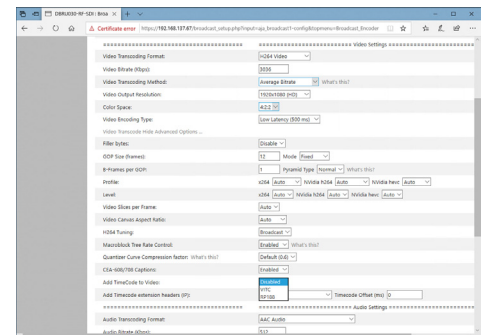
DBRU030-RF-SDI | Broa ✕ +

Certificate error https://192.168.137.87/broadcast_setup.php?input=sja_broadcast1=config&topmenu=Broadcast_Encoder

============================== Video Settings ==============================

Video Transcoding Format: H264 Video

Video Bitrate (Kbps): 3036

Video Transcoding Method: Average Bitrate What's this?

Video Output Resolution: 1920x1080 (HD)

Color Space: 4:2:2

Video Encoding Type: Low Latency (500 ms)

Video Transcode Hide Advanced Options ...

Filler bytes: Disable

GOP Size (frames): 12 Mode Fixed

B-Frames per GOP: 1 Pyramid Type Normal What's this?

Profile: x264 Auto NVidia h264 Auto NVidia hevc Auto

Level: x264 Auto NVidia h264 Auto NVidia hevc Auto

Video Slices per Frame: Auto

Video Canvas Aspect Ratio: Auto

H264 Tuning: Broadcast

Macroblock Tree Rate Control: Enabled What's this?

Quantizer Curve Compression factor: What's this? Default (0.6)

CEA-608/708 Captions: Enabled

Add TimeCode to Video: Disabled

Add Timecode extension headers (IP): VITC SEI100 Timecode Offset (ms): 0

============================== Audio Settings ==============================

Audio Transcoding Format: AAC Audio

Audio Bitrate (Kbps): 512